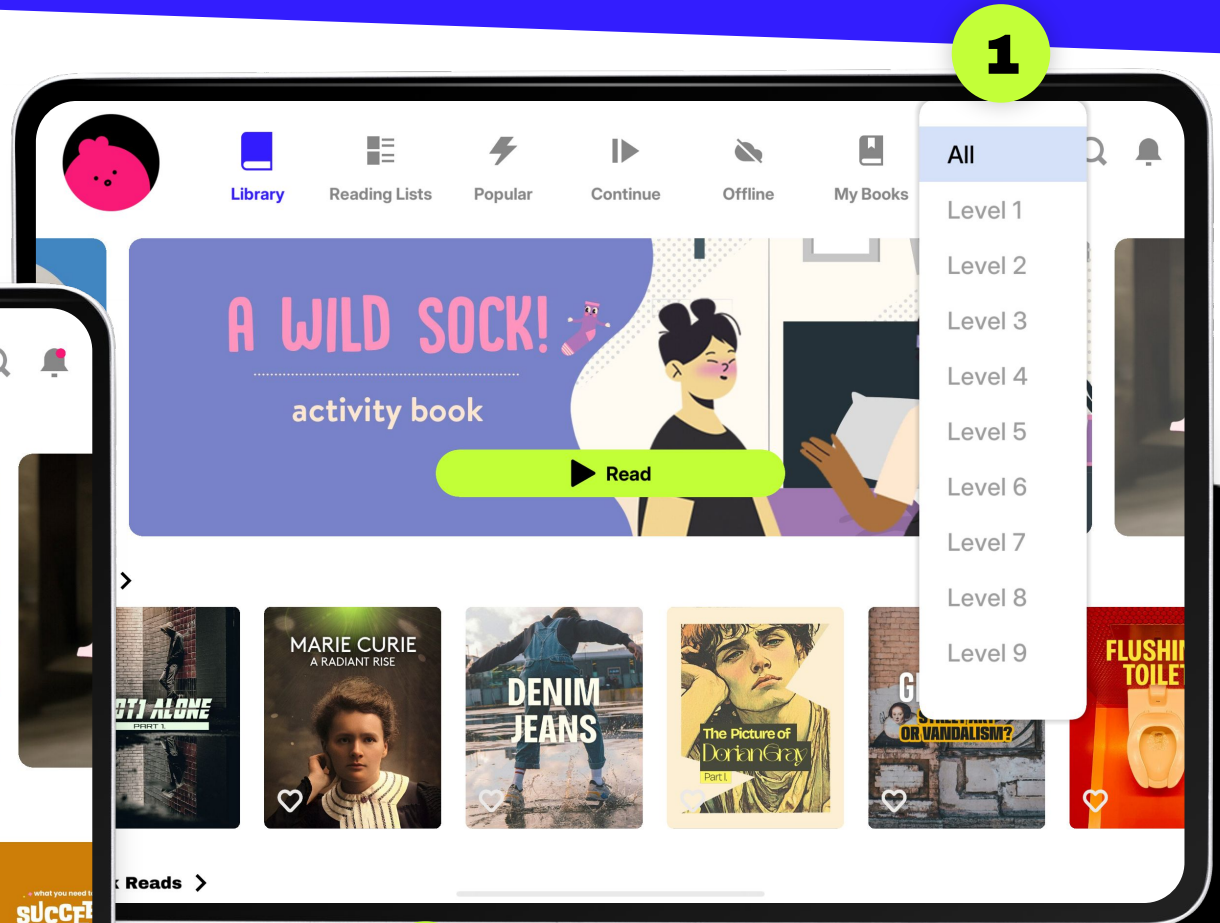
1

Library
Reading Lists
Popular
Continue
Offline
My Books

All
Level 1
Level 2
Level 3
Level 4
Level 5
Level 6
Level 7
Level 8
Level 9

A WILD SOCK!
activity book
Read

OTI ALONE
PART 1

MARIE CURIE
A RADIANT RISE

DENIM JEANS

The Picture of Dorian Gray
Part I

GI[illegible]
OR VANDALISM?

FLUSHIN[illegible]
TOILET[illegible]

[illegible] Reads

what you need t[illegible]
SUCCE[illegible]